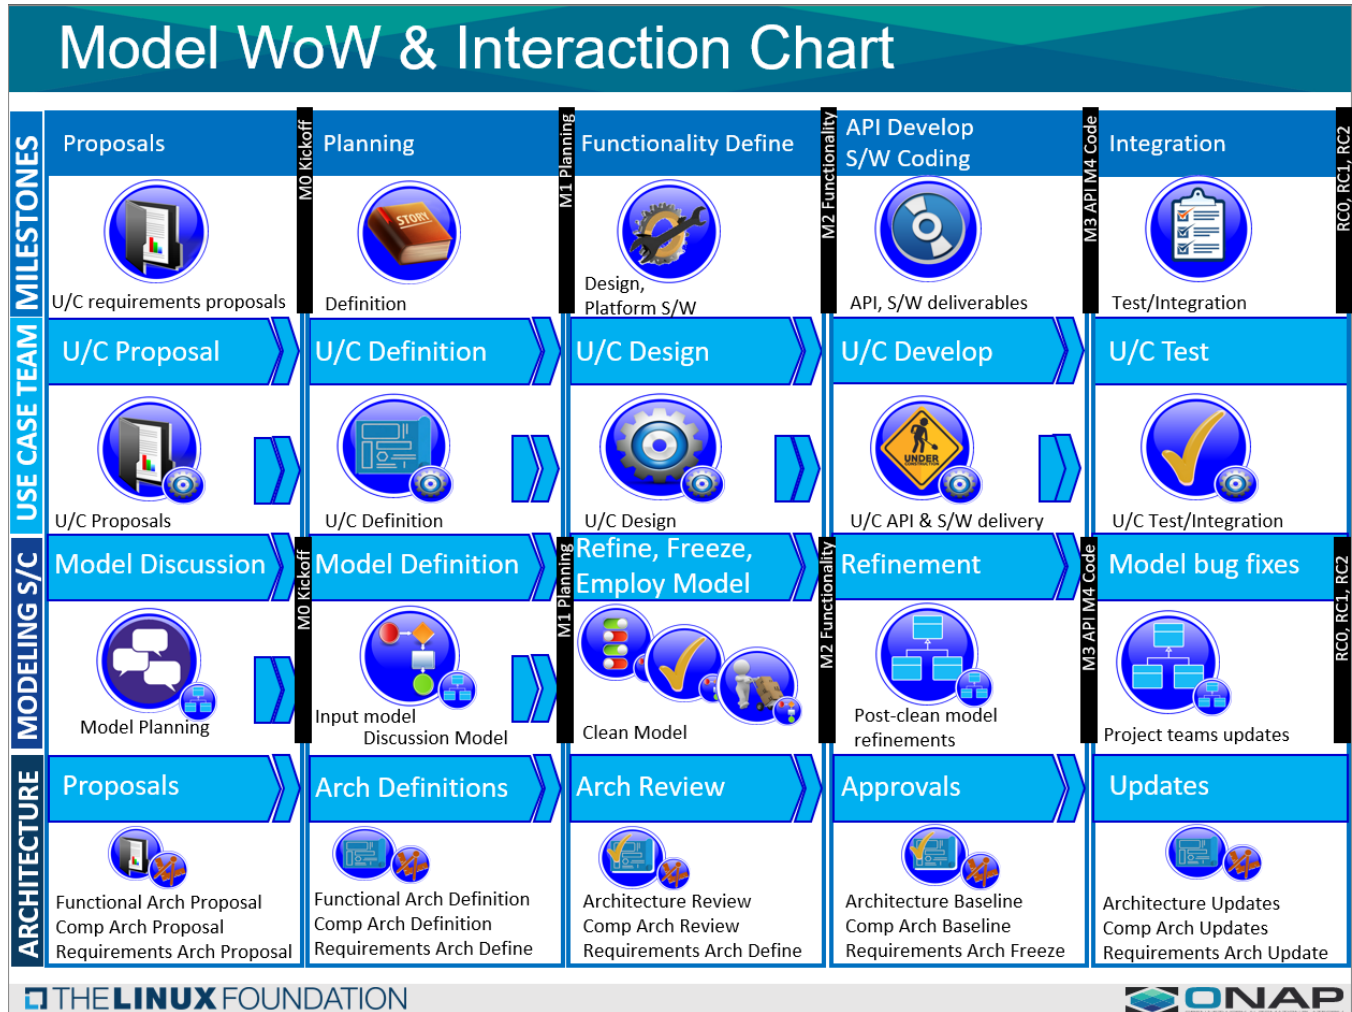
Model WoW & Interaction Chart

MILESTONES

Proposals

U/C requirements proposals

M0 Kickoff

Planning

STORY

Definition

M1 Planning

Functionality Define

Design, Platform S/W

M2 Functionality

API Develop S/W Coding

API, S/W deliverables

M3 API M4 Code

Integration

Test/Integration

RC0, RC1, RC2

USE CASE TEAM

U/C Proposal

U/C Proposals

U/C Definition

U/C Definition

U/C Design

U/C Design

U/C Develop

UNDER CONSTRUCTION

U/C API & S/W delivery

U/C Test

U/C Test/Integration

MODELING S/C

Model Discussion

Model Planning

M0 Kickoff

Model Definition

Input model Discussion Model

M1 Planning

Refine, Freeze, Employ Model

Clean Model

M2 Functionality

Refinement

Post-clean model refinements

M3 API M4 Code

Model bug fixes

Project teams updates

RC0, RC1, RC2

ARCHITECTURE

Proposals

Functional Arch Proposal
Comp Arch Proposal
Requirements Arch Proposal

Arch Definitions

Functional Arch Definition
Comp Arch Definition
Requirements Arch Define

Arch Review

Architecture Review
Comp Arch Review
Requirements Arch Define

Approvals

Architecture Baseline
Comp Arch Baseline
Requirements Arch Freeze

Updates

Architecture Updates
Comp Arch Updates
Requirements Arch Update

THE LINUX FOUNDATION

ONAP